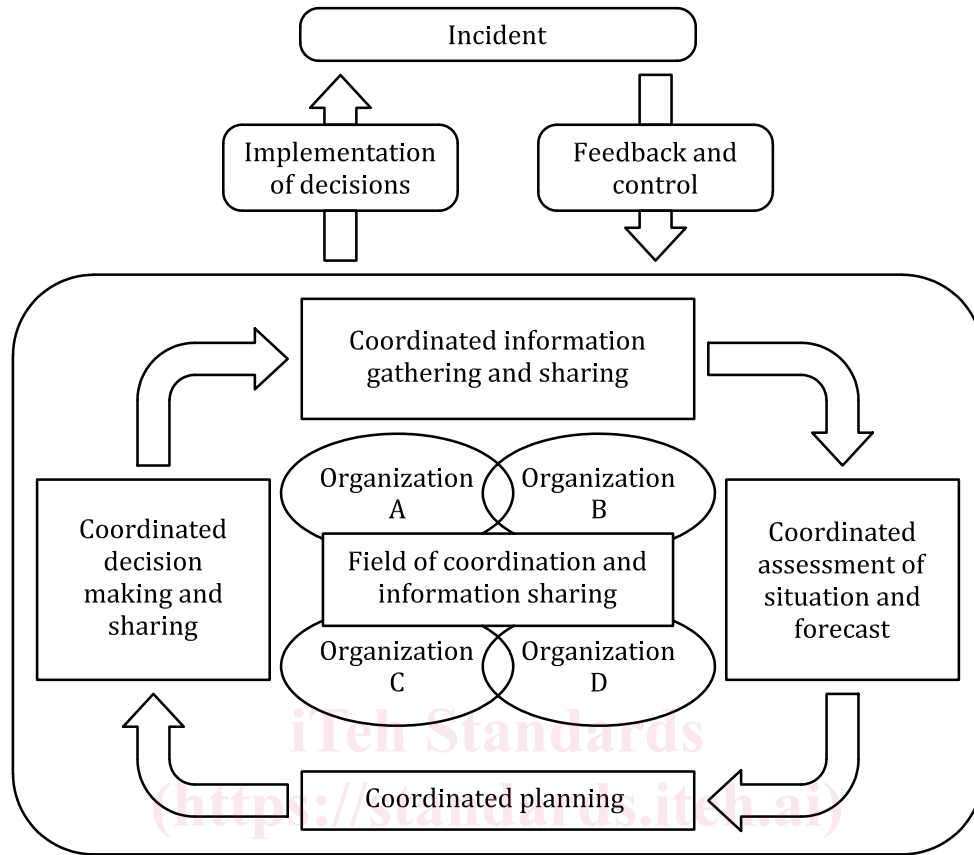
Incident

Implementation of decisions

Feedback and control

Coordinated information gathering and sharing

Coordinated decision making and sharing

Organization A

Organization B

Field of coordination and information sharing

Organization C

Organization D

Coordinated assessment of situation and forecast

iTeh Standards

Coordinated planning

(https://standards.iteh.ai)